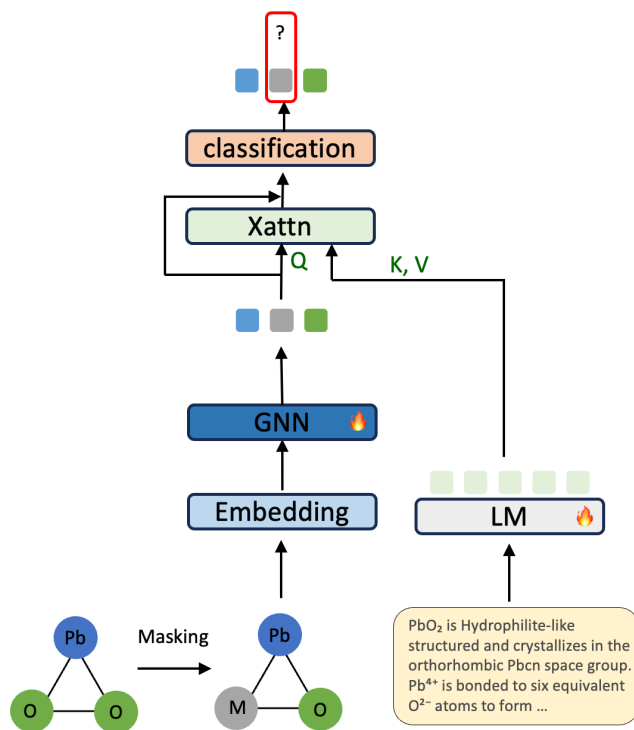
?

classification

Xattn

Q

K, V

GNN

Embedding

LM

Pb

O

O

Masking

Pb

M

O

$PbO_2$ is Hydrophilite-like structured and crystallizes in the orthorhombic Pbcn space group. $Pb^{4+}$ is bonded to six equivalent $O^{2-}$ atoms to form ...